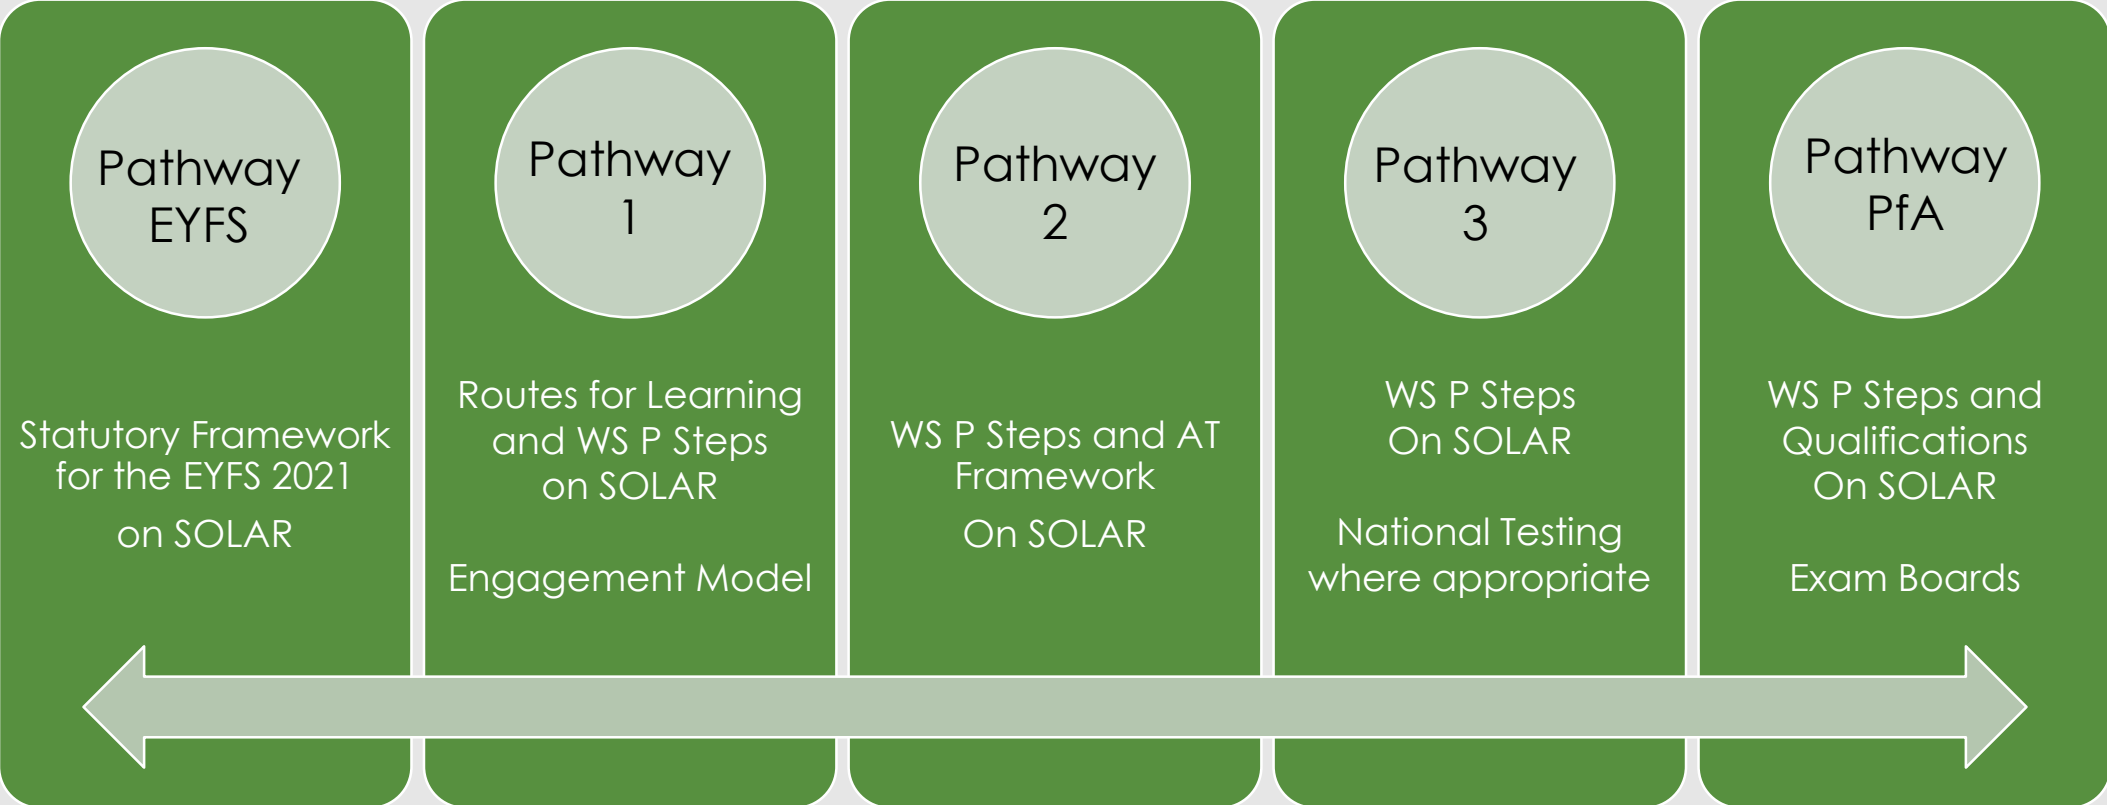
Pathway EYFS

Statutory Framework for the EYFS 2021

on SOLAR

Pathway 1

Routes for Learning and WS P Steps on SOLAR

Engagement Model

Pathway 2

WS P Steps and AT Framework

On SOLAR

Pathway 3

WS P Steps On SOLAR

National Testing where appropriate

Pathway PfA

WS P Steps and Qualifications On SOLAR

Exam Boards